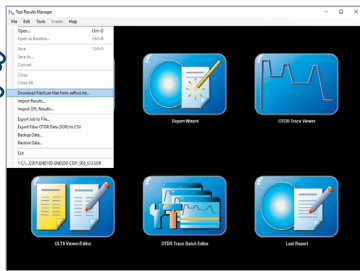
Test Results Manager
File Edit Tools Events Help
Open... Ctrl+O
Open in Reader... Ctrl+R
Save Ctrl+S
Save As...
Convert
Close Ctrl+W
Close All
Download FiberLyzer Files from adfinitiMe...
Import Results...
Import OFL Results...
Export lcd to File...
Export Fiber OTDR Data (SOR) to CSV
Backup Data...
Restore Data...
Exit
1 C:\...\C001\END100-END200-C001_C001_S13.SOR
Report Wizard
OTDR Trace Viewer
OLTS Viewer/Editor
OTDR Trace Batch Editor
Last Report